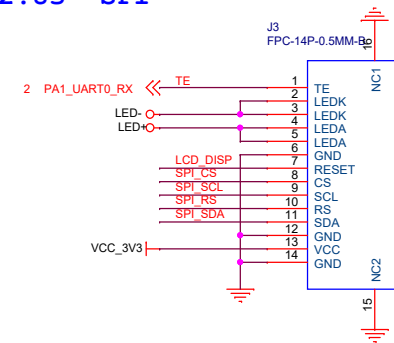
2.03 SPI

J3
FPC-14P-0.5MM-B

2 PA1_UART0_RX

TE

LED-
LED+

LCD_DISP
SPI_CS
SPI_SCL
SPI_RS
SPI_SDA

VCC_3V3

1 TE
2 LEDK
3 LEDK
4 LEDA
5 LEDA
6 GND
7 RESET
8 CS
9 SCL
10 RS
11 SDA
12 GND
13 VCC
14 GND

16 NC1
15 NC2